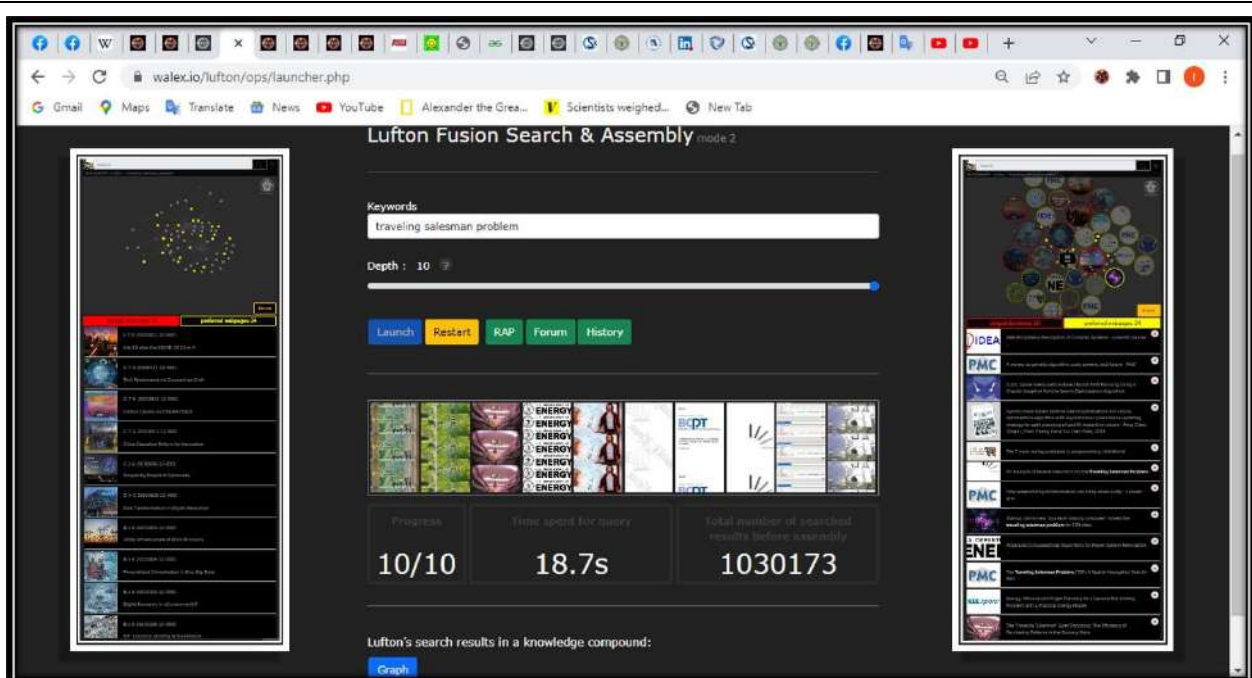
walex.io/lufton/ops/launcher.php

Gmail Maps Translate News YouTube Alexander the Grea... Scientists weighed... New Tab

Lufton Fusion Search & Assembly mode 2

Keywords

traveling salesman problem

Depth : 10

Launch Restart RAP Forum History

Progress

10/10

Time spent for query

18.7s

Total number of searched results before assembly

1030173

Lufton's search results in a knowledge compound:

Graph